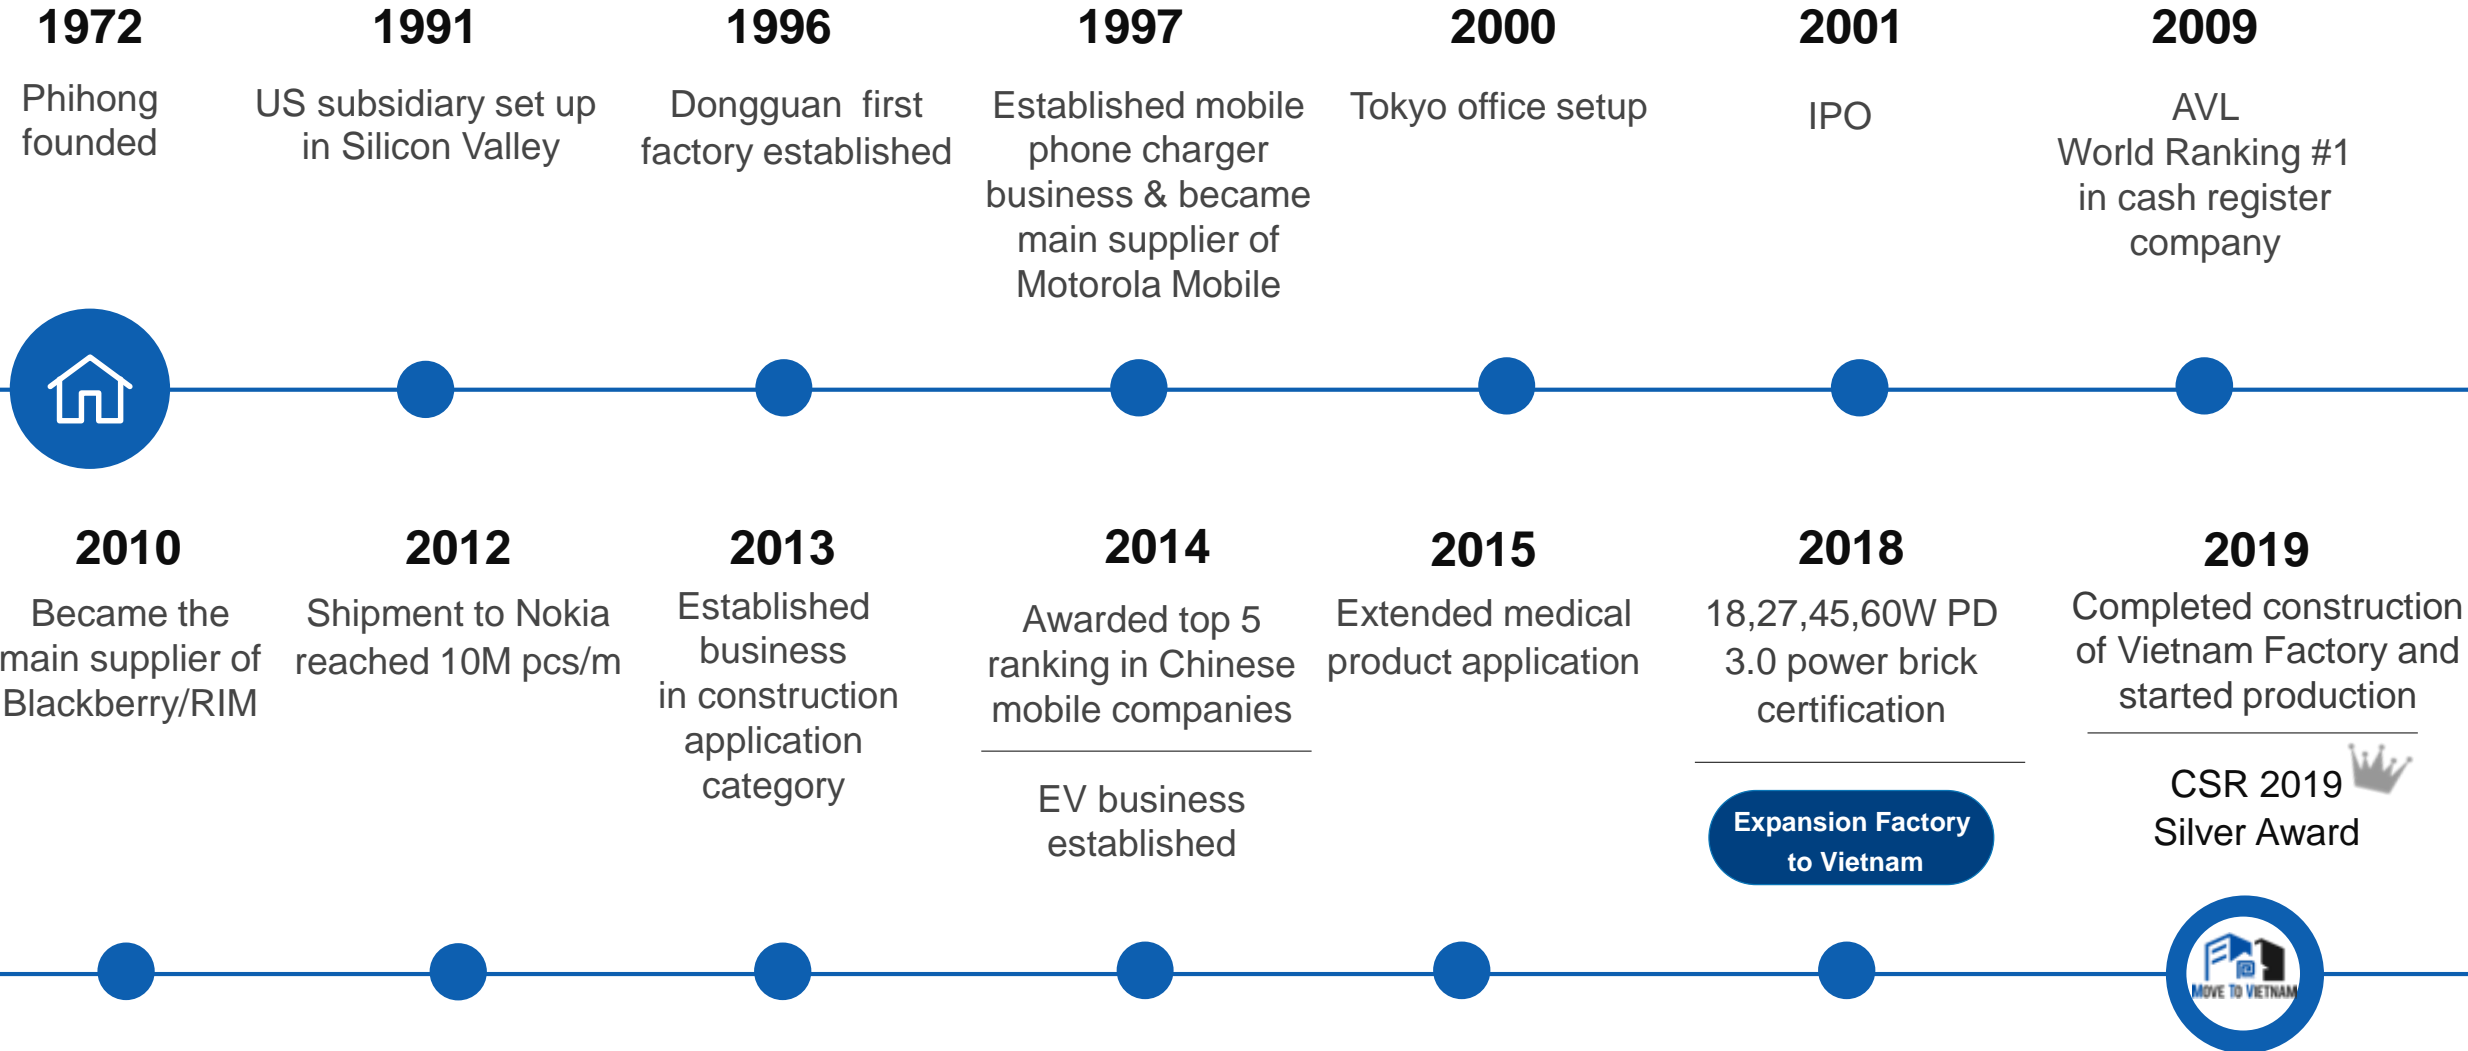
1972
Phihong founded

1991
US subsidiary set up in Silicon Valley

1996
Dongguan first factory established

1997
Established mobile phone charger business & became main supplier of Motorola Mobile

2000
Tokyo office setup

2001
IPO

2009
AVL World Ranking #1 in cash register company

2010
Became the main supplier of Blackberry/RIM

2012
Shipment to Nokia reached 10M pcs/m

2013
Established business in construction application category

2014
Awarded top 5 ranking in Chinese mobile companies

EV business established

2015
Extended medical product application

2018
18,27,45,60W PD 3.0 power brick certification

Expansion Factory to Vietnam

2019
Completed construction of Vietnam Factory and started production

CSR 2019 Silver Award

MOVE TO VIETNAM